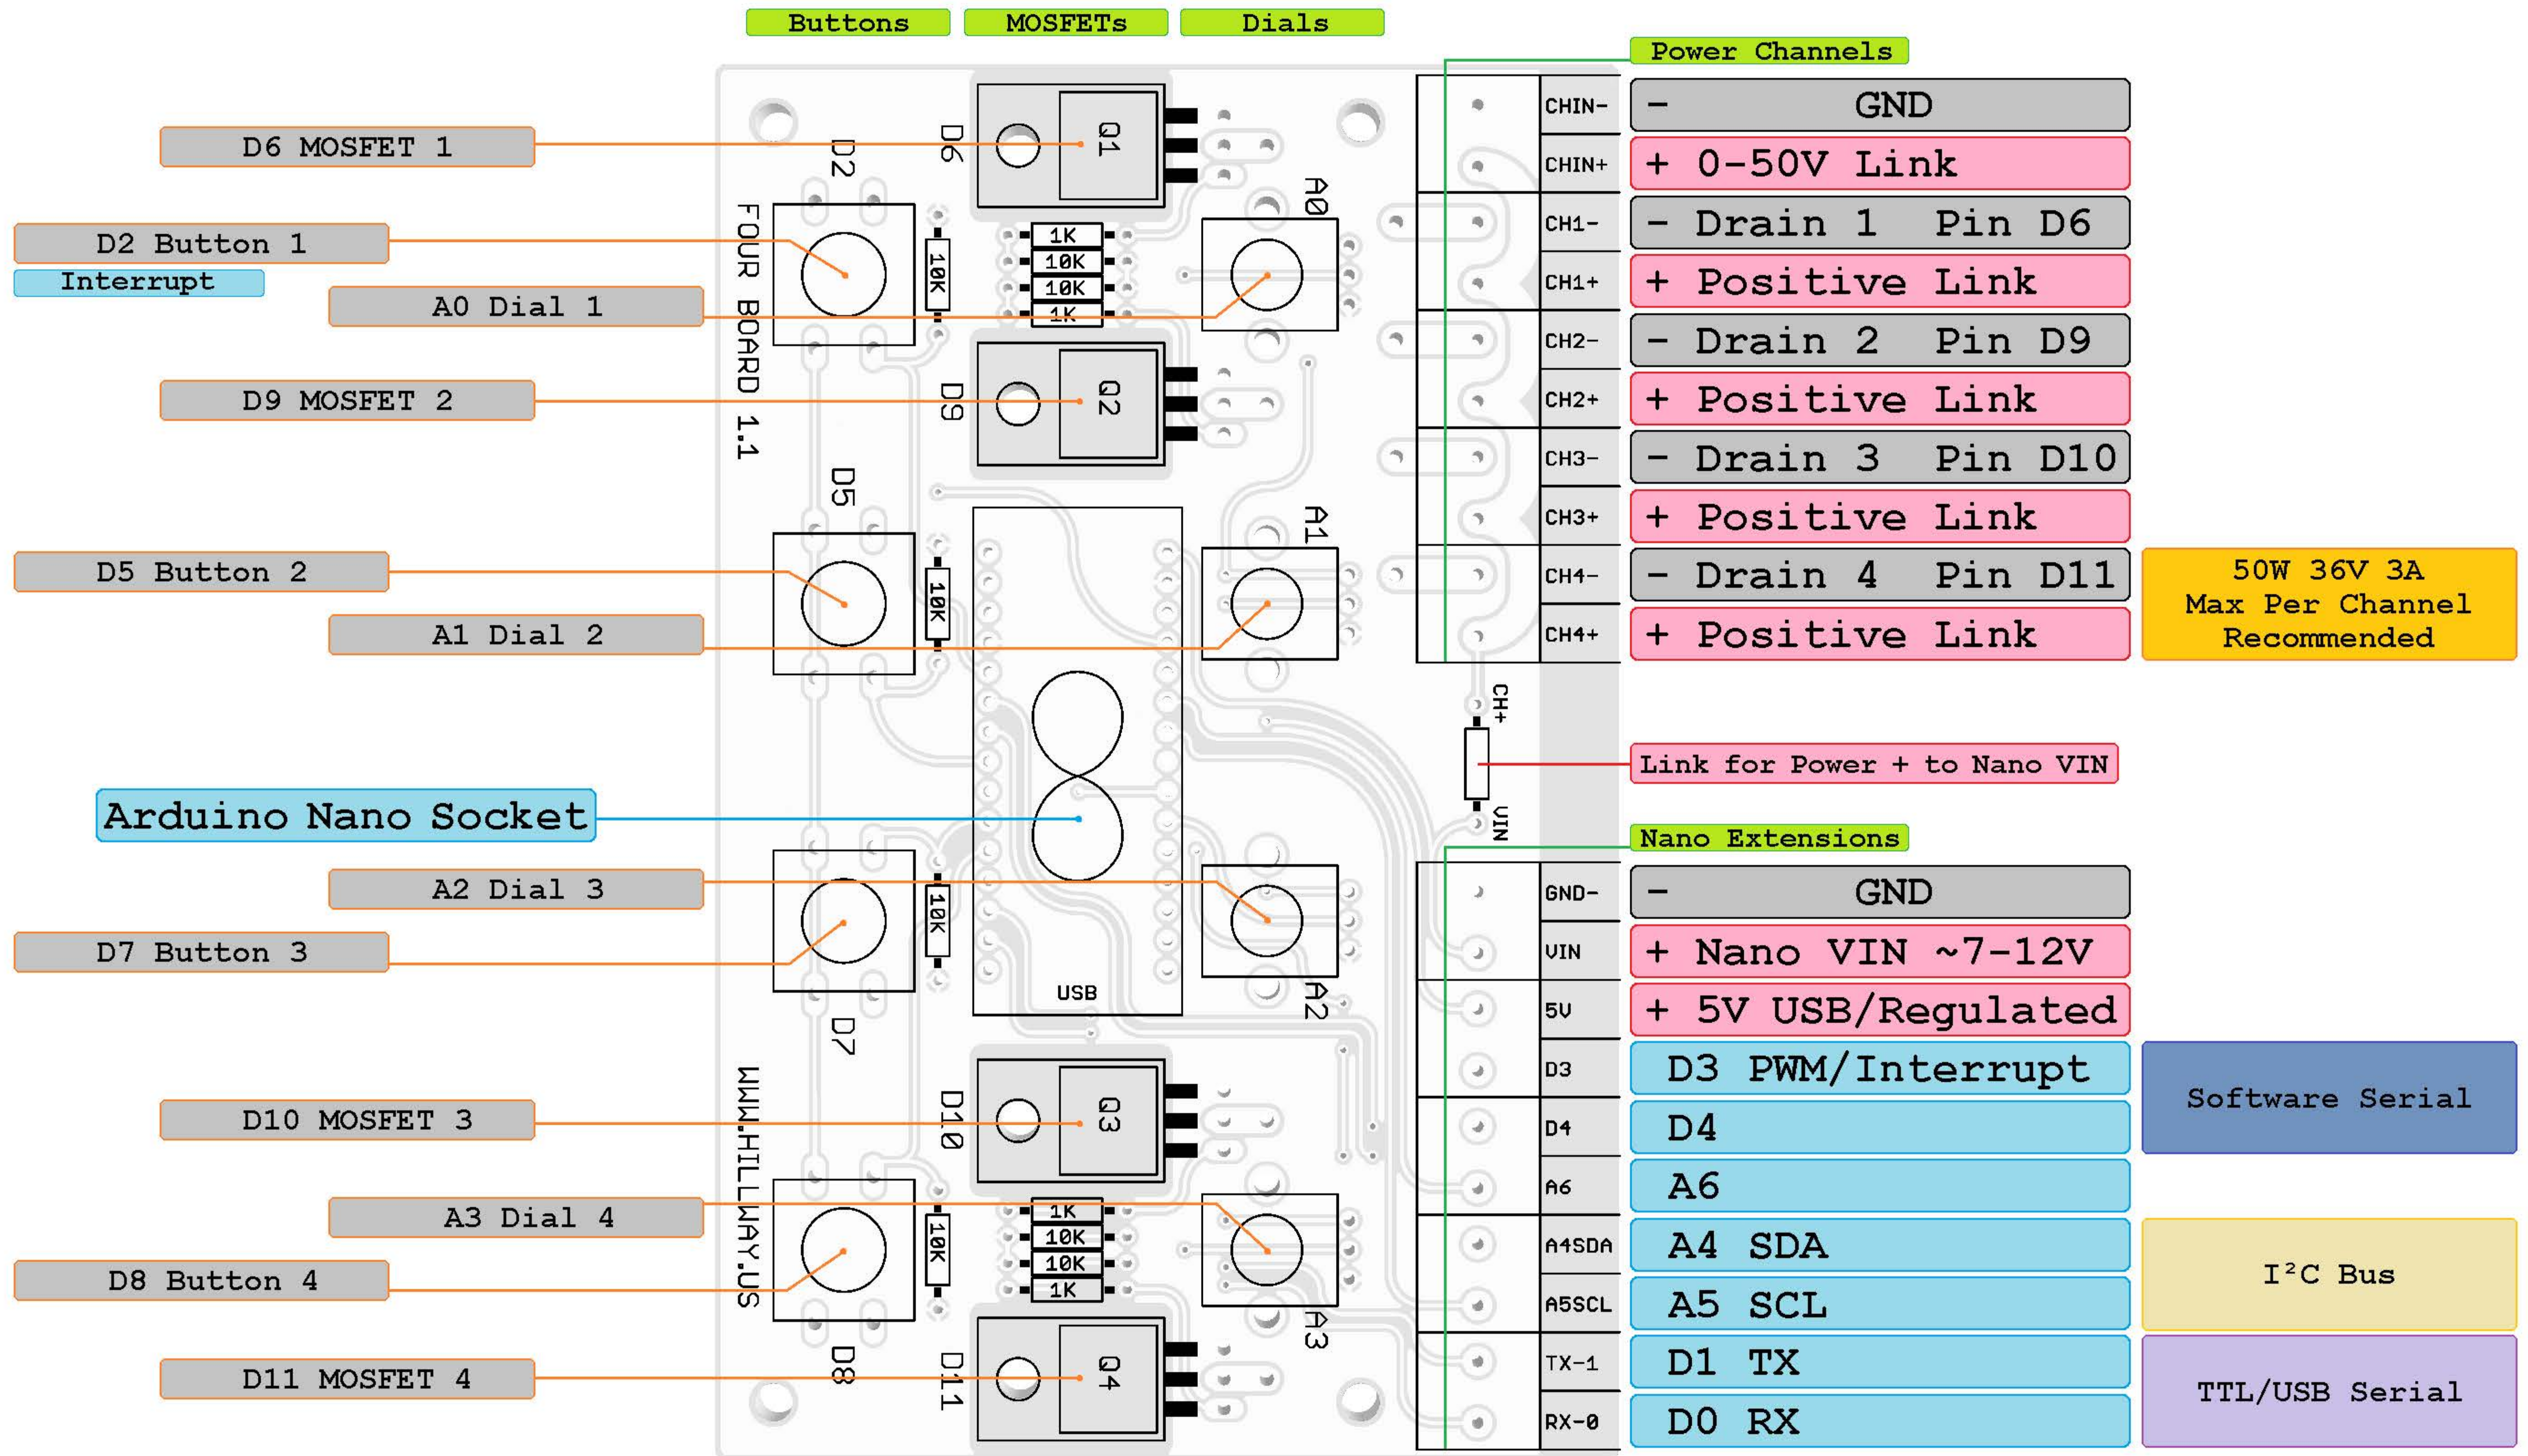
Buttons MOSFETs Dials

Power Channels

D6 MOSFET 1

D2 Button 1

Interrupt

A0 Dial 1

D9 MOSFET 2

D5 Button 2

A1 Dial 2

Arduino Nano Socket

A2 Dial 3

D7 Button 3

D10 MOSFET 3

A3 Dial 4

D8 Button 4

D11 MOSFET 4

D2 D6 Q1 A0 FOUR BOARD 1.1 10K 1K 10K 10K 1K D9 Q2 D5 A1 10K USB 10K A2 D7 WWW.HILLWAY.US D10 Q3 1K 10K 10K 1K 10K A3 D8 D11 Q4 CH+ VIN

| CHIN- | - GND |
|---|---|
| CHIN+ | + 0-50V Link |
| CH1- | - Drain 1 Pin D6 |
| CH1+ | + Positive Link |
| CH2- | - Drain 2 Pin D9 |
| CH2+ | + Positive Link |
| CH3- | - Drain 3 Pin D10 |
| CH3+ | + Positive Link |
| CH4- | - Drain 4 Pin D11 |
| CH4+ | + Positive Link |

50W 36V 3A Max Per Channel Recommended

Link for Power + to Nano VIN

Nano Extensions

| GND- | - GND |
|---|---|
| VIN | + Nano VIN ~7-12V |
| 5V | + 5V USB/Regulated |
| D3 | D3 PWM/Interrupt |
| D4 | D4 |
| A6 | A6 |
| A4SDA | A4 SDA |
| A5SCL | A5 SCL |
| TX-1 | D1 TX |
| RX-0 | D0 RX |

Software Serial

I²C Bus

TTL/USB Serial